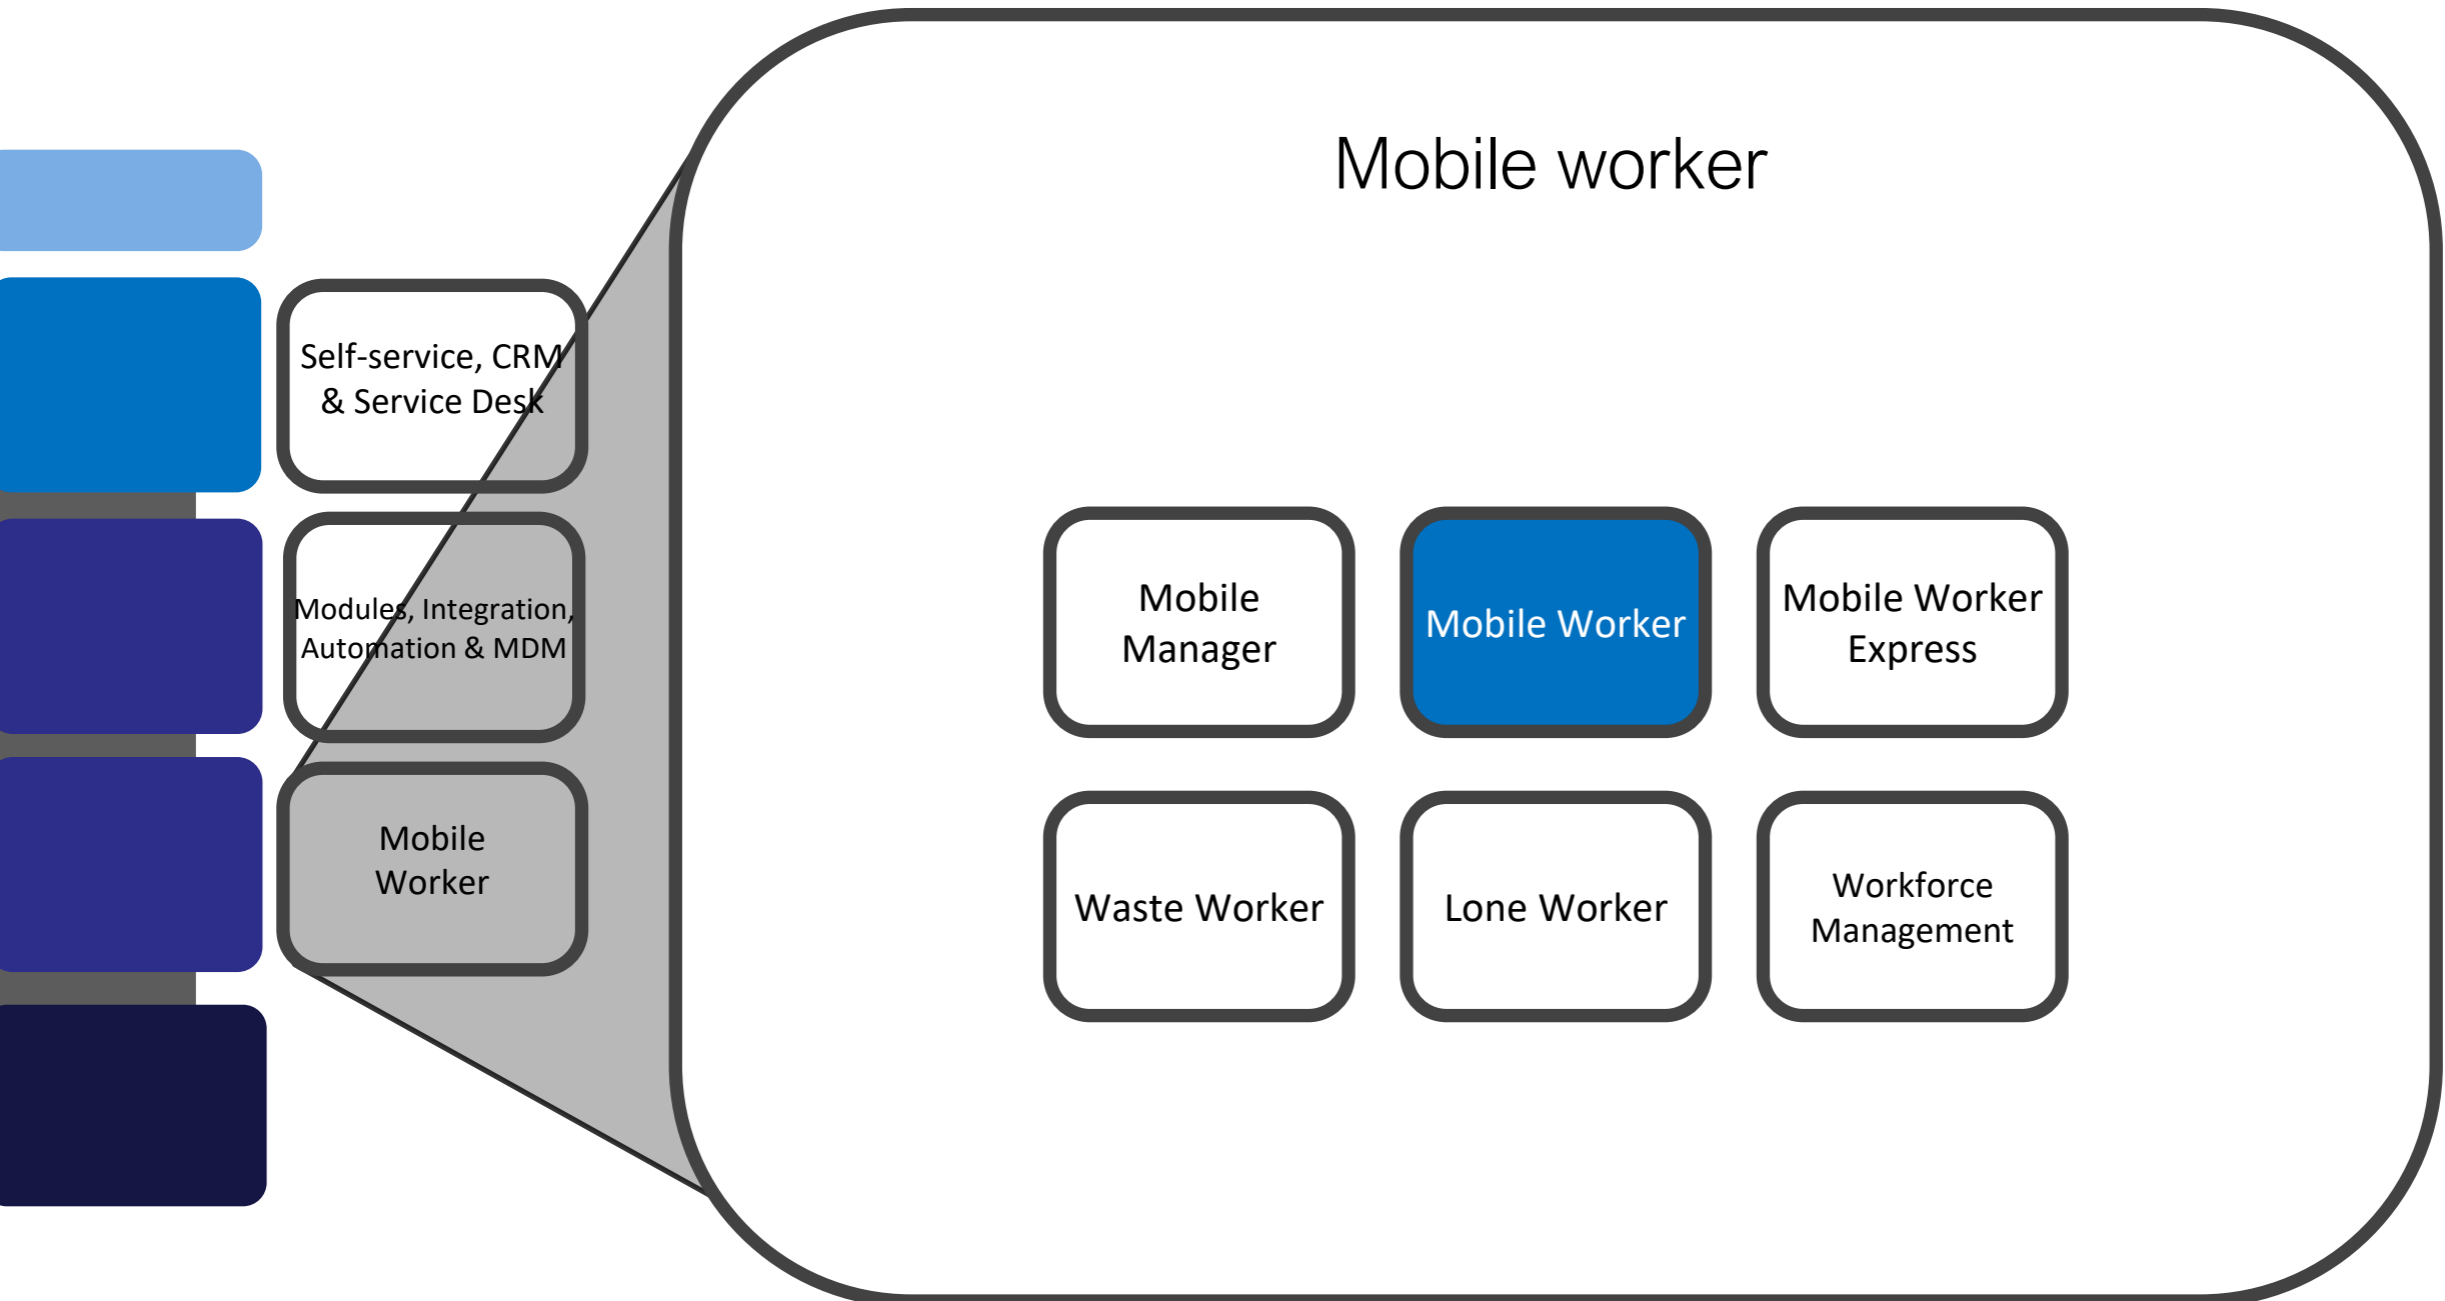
Self-service, CRM & Service Desk

Modules, Integration, Automation & MDM

Mobile Worker

Mobile worker

Mobile Manager

Mobile Worker

Mobile Worker Express

Waste Worker

Lone Worker

Workforce Management